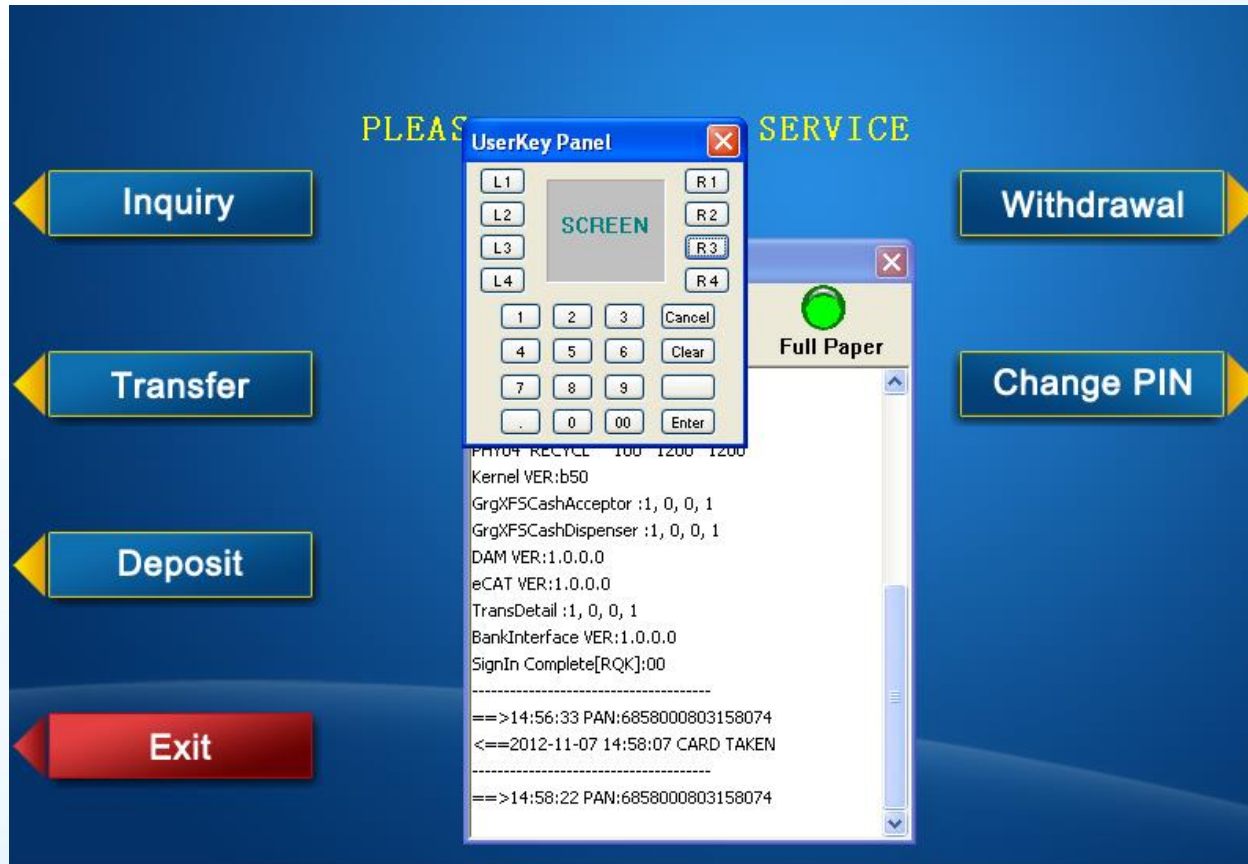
PLEAS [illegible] SERVICE

UserKey Panel

L1
L2
L3
L4

SCREEN

R1
R2
R3
R4

1 2 3 Cancel
4 5 6 Clear
7 8 9
. 0 00 Enter

Inquiry

Transfer

Deposit

Exit

Withdrawal

Change PIN

Full Paper

PHY04 RECYCL 100 1200 1200
Kernel VER:b50
GrgXFSCashAcceptor :1, 0, 0, 1
GrgXFSCashDispenser :1, 0, 0, 1
DAM VER:1.0.0.0
eCAT VER:1.0.0.0
TransDetail :1, 0, 0, 1
BankInterface VER:1.0.0.0
SignIn Complete[RQK]:00
--------------------------------------
==>14:56:33 PAN:6858000803158074
<==2012-11-07 14:58:07 CARD TAKEN
--------------------------------------
==>14:58:22 PAN:6858000803158074